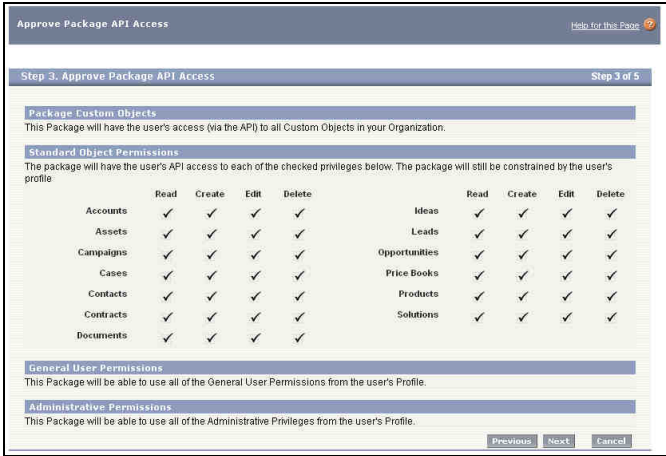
Approve Package API Access

Help for this Page

Step 3. Approve Package API Access

Step 3 of 5

Package Custom Objects

This Package will have the user's access (via the API) to all Custom Objects in your Organization.

Standard Object Permissions

The package will have the user's API access to each of the checked privileges below. The package will still be constrained by the user's profile

| | Read | Create | Edit | Delete |
|---|---|---|---|---|
| Accounts | ✓ | ✓ | ✓ | ✓ |
| Assets | ✓ | ✓ | ✓ | ✓ |
| Campaigns | ✓ | ✓ | ✓ | ✓ |
| Cases | ✓ | ✓ | ✓ | ✓ |
| Contacts | ✓ | ✓ | ✓ | ✓ |
| Contracts | ✓ | ✓ | ✓ | ✓ |
| Documents | ✓ | ✓ | ✓ | ✓ |

| | Read | Create | Edit | Delete |
|---|---|---|---|---|
| Ideas | ✓ | ✓ | ✓ | ✓ |
| Leads | ✓ | ✓ | ✓ | ✓ |
| Opportunities | ✓ | ✓ | ✓ | ✓ |
| Price Books | ✓ | ✓ | ✓ | ✓ |
| Products | ✓ | ✓ | ✓ | ✓ |
| Solutions | ✓ | ✓ | ✓ | ✓ |

General User Permissions

This Package will be able to use all of the General User Permissions from the user's Profile.

Administrative Permissions

This Package will be able to use all of the Administrative Privileges from the user's Profile.

Previous Next Cancel